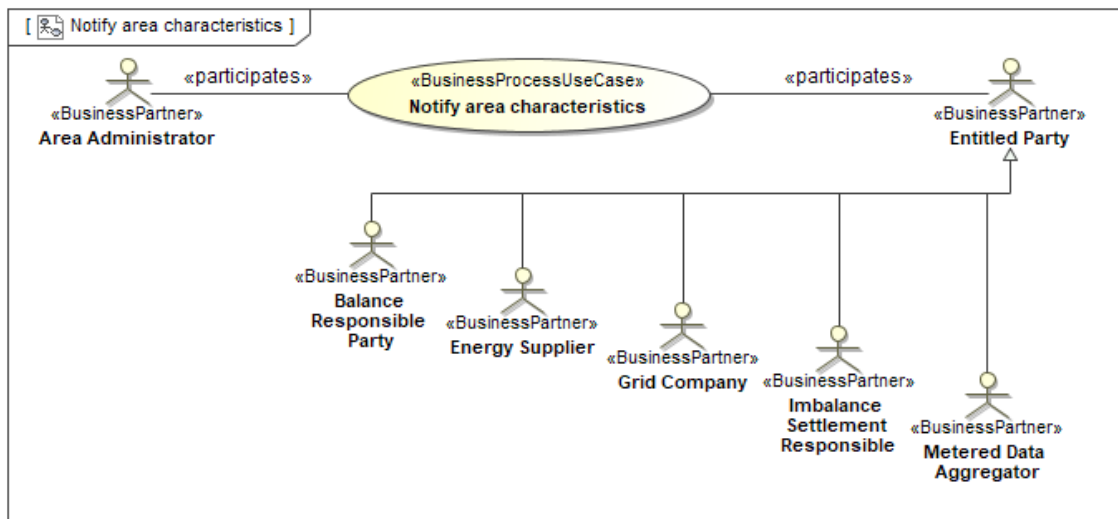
[ Notify area characteristics ]

«BusinessPartner»
Area Administrator

«participates»

«BusinessProcessUseCase»
Notify area characteristics

«participates»

«BusinessPartner»
Entitled Party

«BusinessPartner»
Balance Responsible Party

«BusinessPartner»
Energy Supplier

«BusinessPartner»
Grid Company

«BusinessPartner»
Imbalance Settlement Responsible

«BusinessPartner»
Metered Data Aggregator